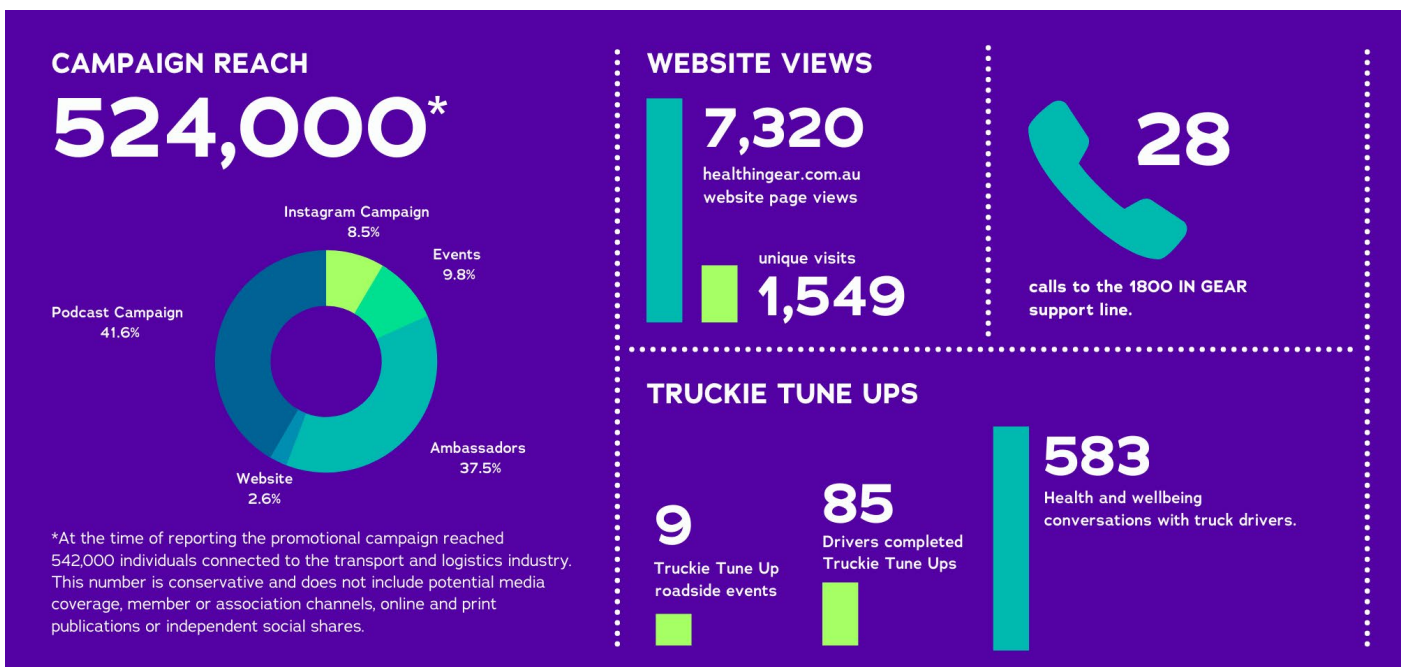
CAMPAIGN REACH

524,000*

Instagram Campaign
8.5%

Events
9.8%

Podcast Campaign
41.6%

Ambassadors
37.5%

Website
2.6%

*At the time of reporting the promotional campaign reached 542,000 individuals connected to the transport and logistics industry. This number is conservative and does not include potential media coverage, member or association channels, online and print publications or independent social shares.

WEBSITE VIEWS

7,320
healthingear.com.au website page views

unique visits
1,549

28

calls to the 1800 IN GEAR support line.

TRUCKIE TUNE UPS

9
Truckie Tune Up roadside events

85
Drivers completed Truckie Tune Ups

583
Health and wellbeing conversations with truck drivers.